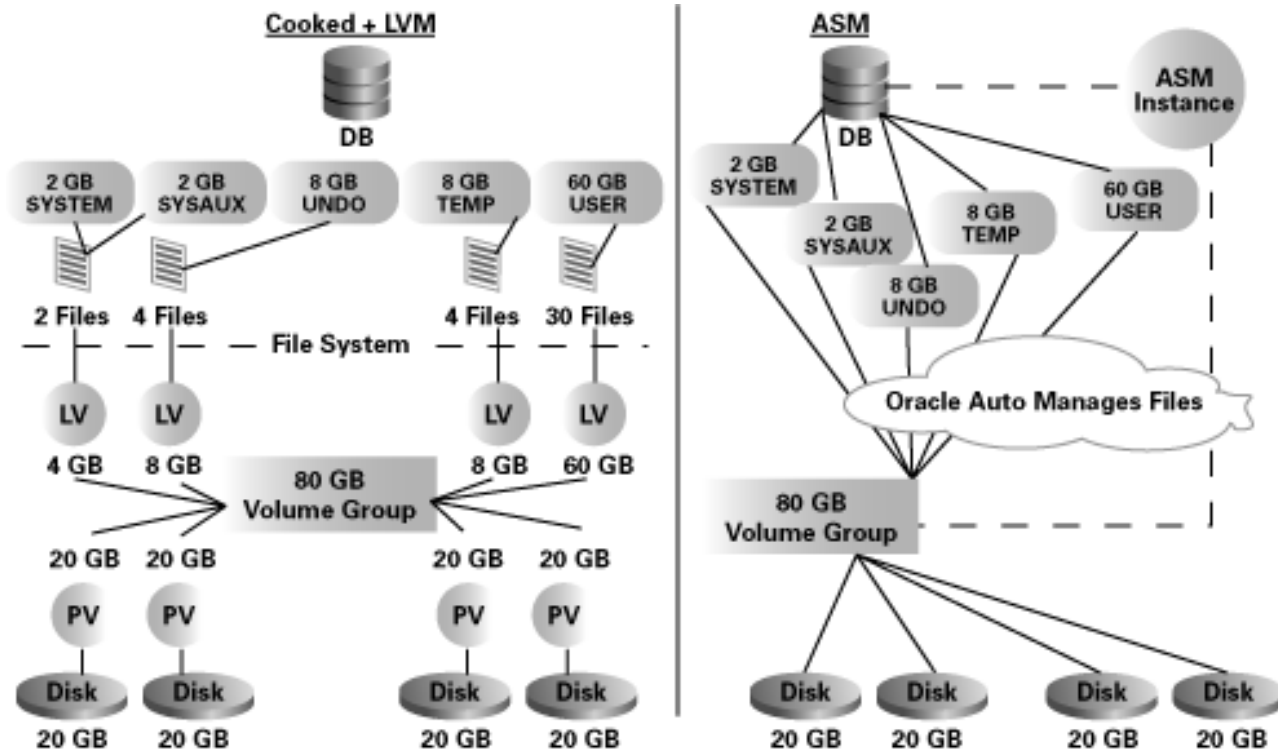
Cooked + LVM

DB

2 GB SYSTEM
2 GB SYSAUX
8 GB UNDO
8 GB TEMP
60 GB USER

2 Files
4 Files
4 Files
30 Files

File System

LV
LV
LV
LV

4 GB
8 GB
8 GB
60 GB

80 GB Volume Group

20 GB
20 GB
20 GB
20 GB

PV
PV
PV
PV

Disk
Disk
Disk
Disk

20 GB
20 GB
20 GB
20 GB

ASM

ASM Instance

DB

2 GB SYSTEM
2 GB SYSAUX
8 GB TEMP
60 GB USER
8 GB UNDO

Oracle Auto Manages Files

80 GB Volume Group

Disk
Disk
Disk
Disk

20 GB
20 GB
20 GB
20 GB